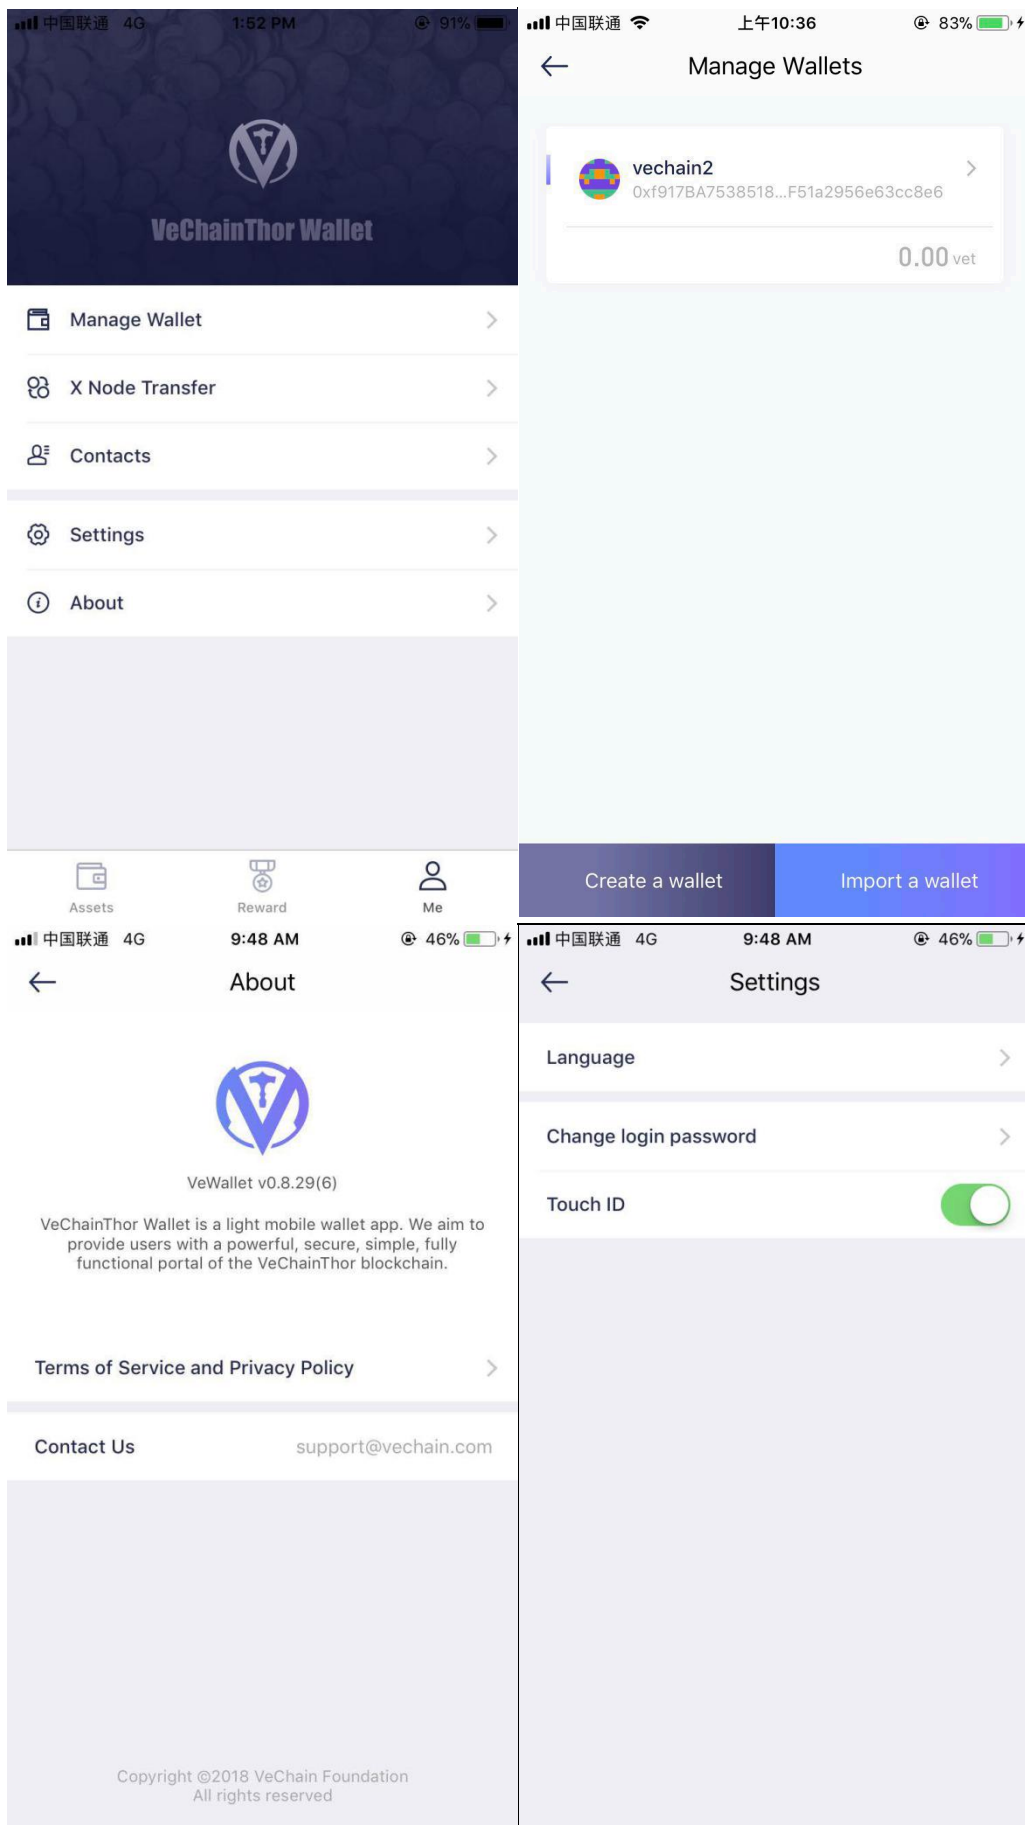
中国联通 4G 1:52 PM 91%

VeChainThor Wallet

Manage Wallet

X Node Transfer

Contacts

Settings

About

Assets Reward Me

中国联通 上午10:36 83%

Manage Wallets

vechain2
0xf917BA7538518...F51a2956e63cc8e6

0.00 vet

Create a wallet Import a wallet

中国联通 4G 9:48 AM 46%

About

VeWallet v0.8.29(6)

VeChainThor Wallet is a light mobile wallet app. We aim to provide users with a powerful, secure, simple, fully functional portal of the VeChainThor blockchain.

Terms of Service and Privacy Policy

Contact Us support@vechain.com

Copyright ©2018 VeChain Foundation
All rights reserved

中国联通 4G 9:48 AM 46%

Settings

Language

Change login password

Touch ID